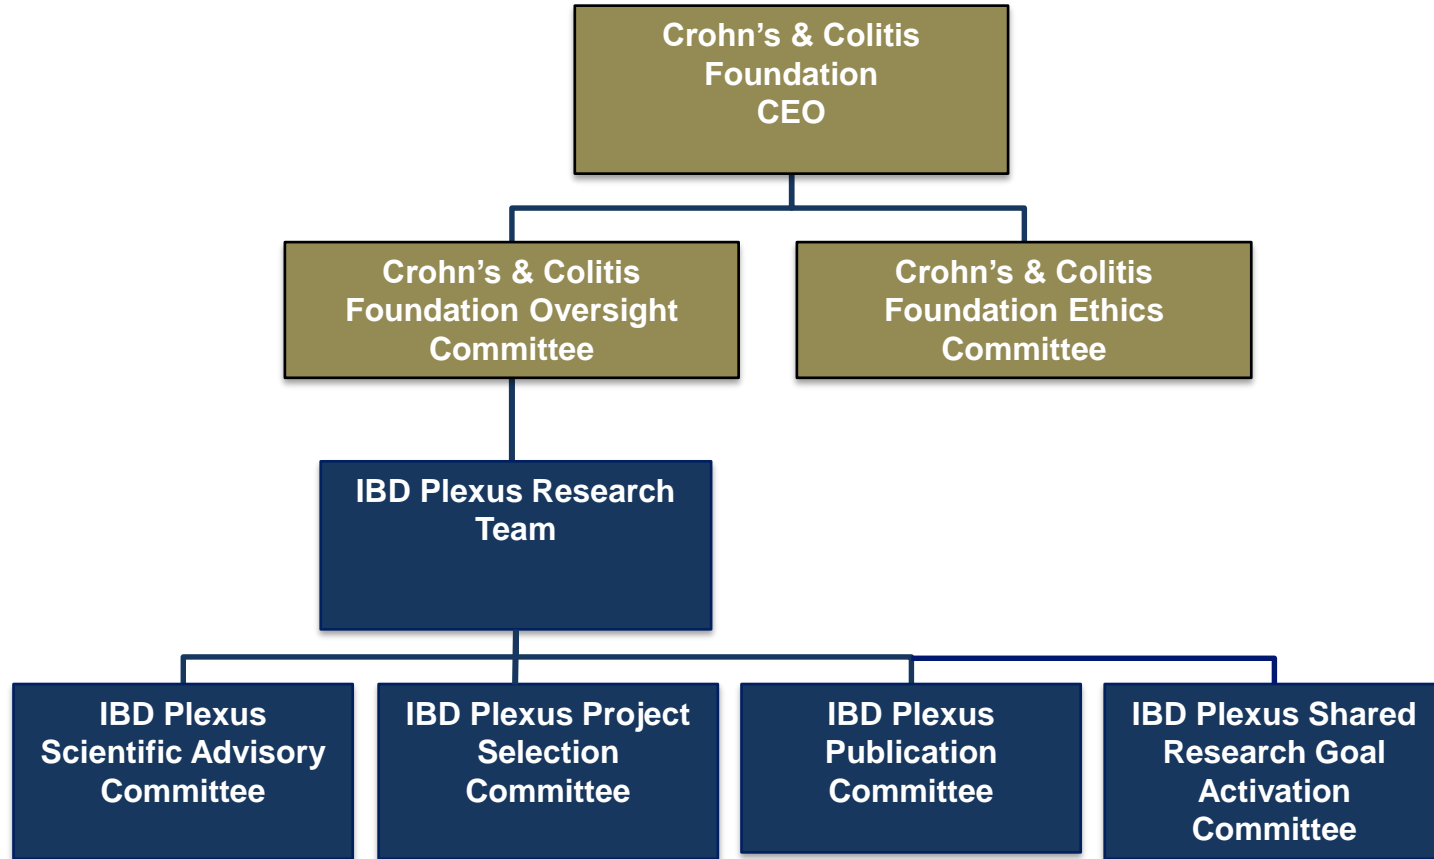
Crohn’s & Colitis Foundation CEO

Crohn’s & Colitis Foundation Oversight Committee

Crohn’s & Colitis Foundation Ethics Committee

IBD Plexus Research Team

IBD Plexus Scientific Advisory Committee

IBD Plexus Project Selection Committee

IBD Plexus Publication Committee

IBD Plexus Shared Research Goal Activation Committee